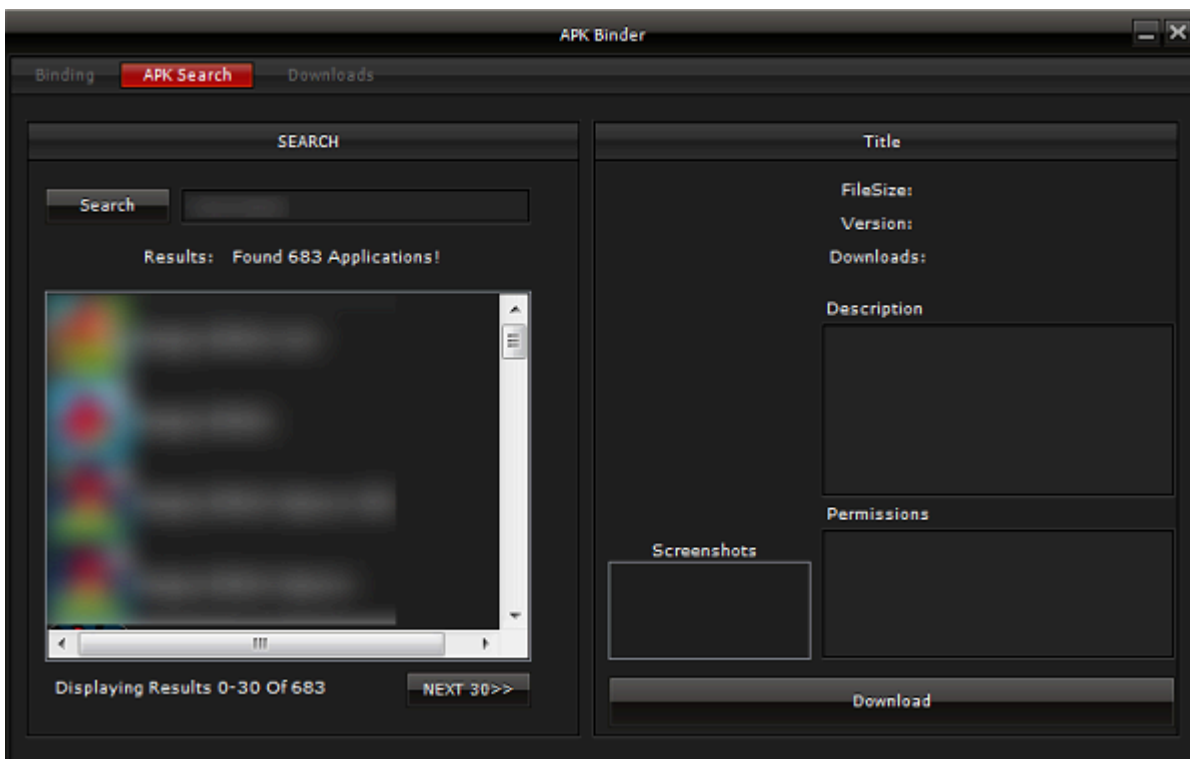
APK Binder

Binding APK Search Downloads

SEARCH

Search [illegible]

Results: Found 683 Applications!

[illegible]
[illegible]
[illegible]
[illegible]

Displaying Results 0-30 Of 683

NEXT 30>>

Title

FileSize:

Version:

Downloads:

Description

Permissions

Screenshots

Download